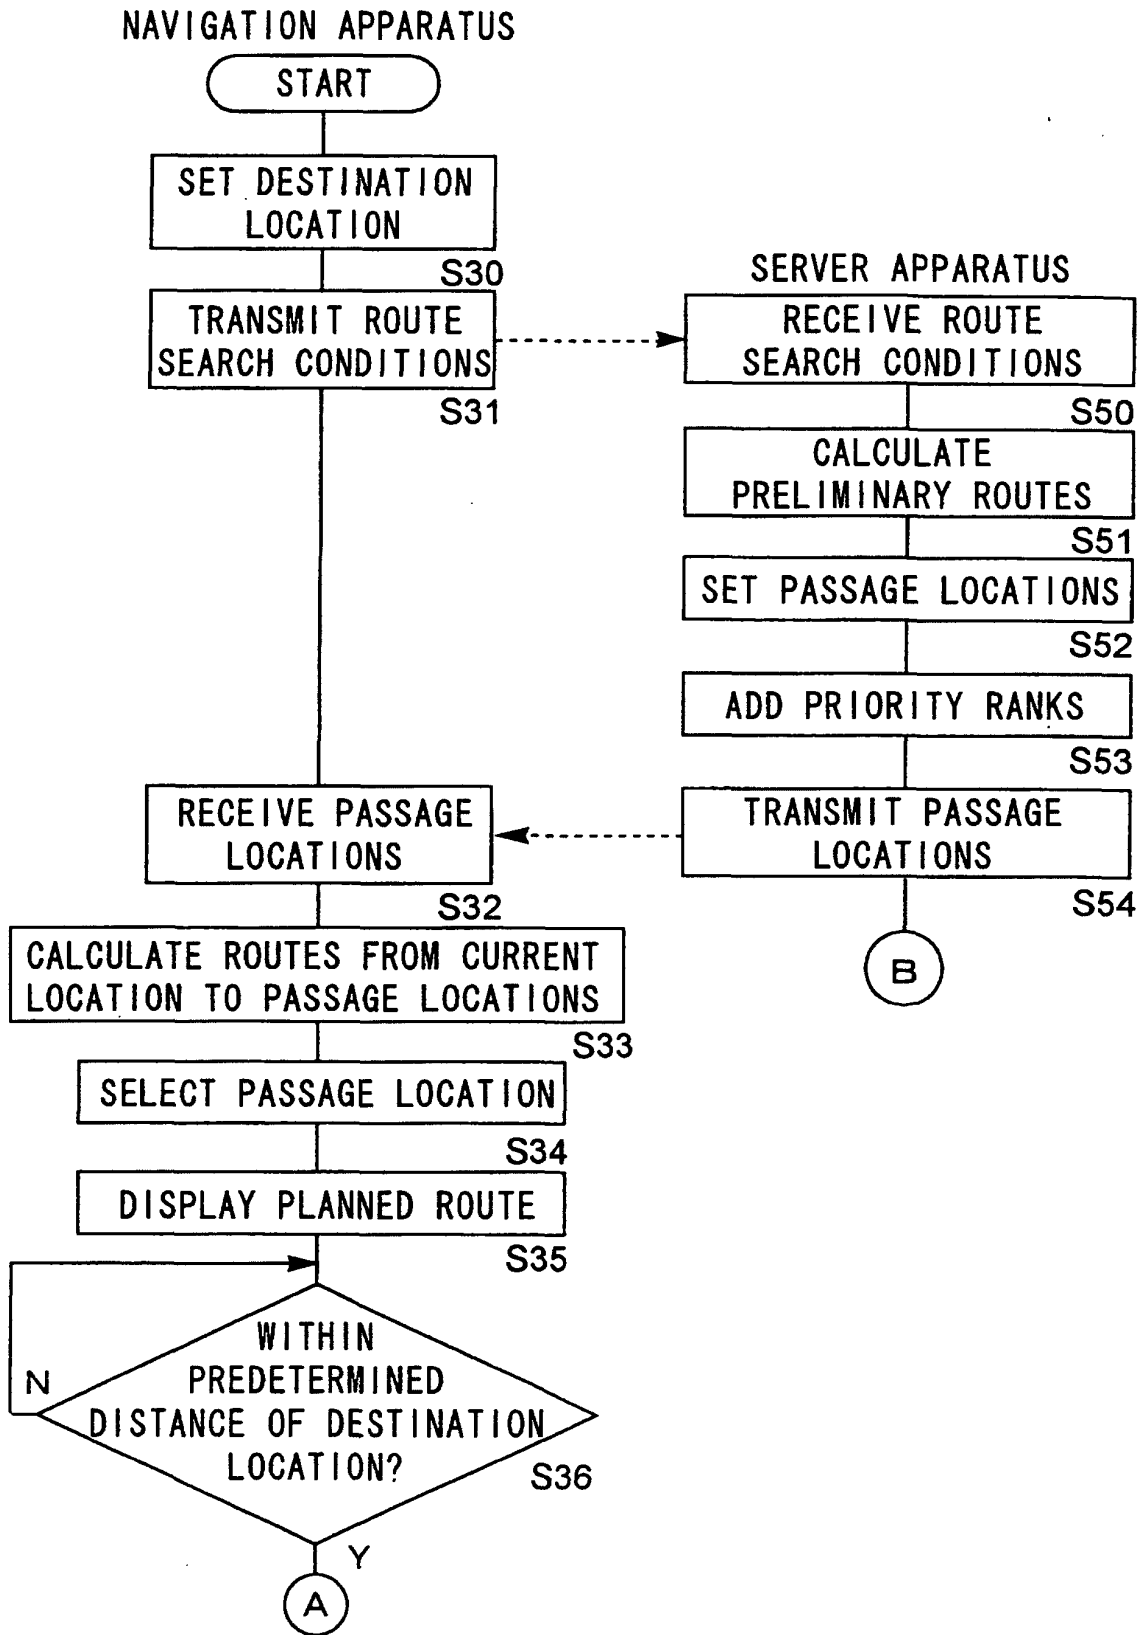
NAVIGATION APPARATUS

START

SET DESTINATION LOCATION

S30

TRANSMIT ROUTE SEARCH CONDITIONS

S31

SERVER APPARATUS

RECEIVE ROUTE SEARCH CONDITIONS

S50

CALCULATE PRELIMINARY ROUTES

S51

SET PASSAGE LOCATIONS

S52

ADD PRIORITY RANKS

S53

TRANSMIT PASSAGE LOCATIONS

S54

B

RECEIVE PASSAGE LOCATIONS

S32

CALCULATE ROUTES FROM CURRENT LOCATION TO PASSAGE LOCATIONS

S33

SELECT PASSAGE LOCATION

S34

DISPLAY PLANNED ROUTE

S35

WITHIN PREDETERMINED DISTANCE OF DESTINATION LOCATION?

S36

N

Y

A